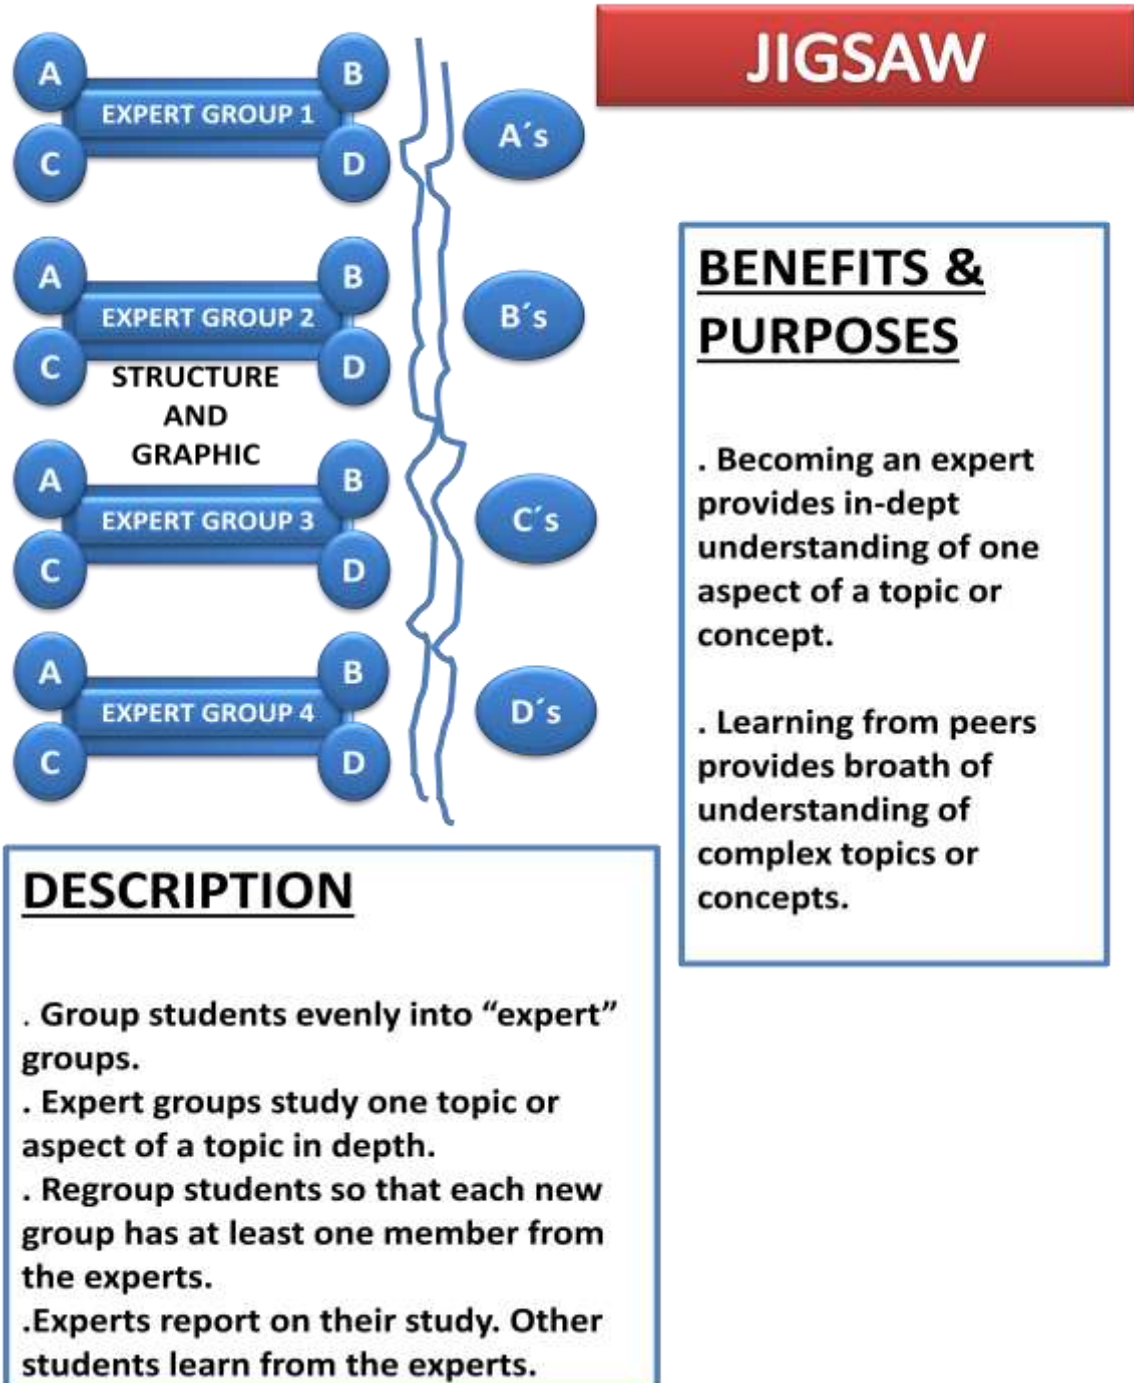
JIGSAW

A B
EXPERT GROUP 1
C D

A´s

A B
EXPERT GROUP 2
C D

B´s

STRUCTURE AND GRAPHIC

A B
EXPERT GROUP 3
C D

C´s

A B
EXPERT GROUP 4
C D

D´s

BENEFITS & PURPOSES

. Becoming an expert provides in-dept understanding of one aspect of a topic or concept.

. Learning from peers provides broath of understanding of complex topics or concepts.

DESCRIPTION

. Group students evenly into "expert" groups.
. Expert groups study one topic or aspect of a topic in depth.
. Regroup students so that each new group has at least one member from the experts.
.Experts report on their study. Other students learn from the experts.